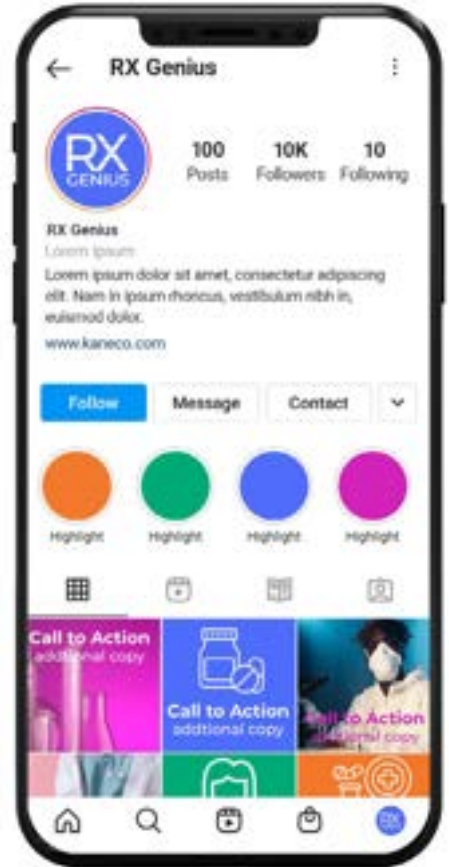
RX Genius

RX GENIUS

100 Posts

10K Followers

10 Following

RX Genius

Lorem Ipsum

Lorem ipsum dolor sit amet, consectetur adipiscing elit. Nam in ipsum rhoncus, vestibulum nibh in, euismod dolor.

www.kaneco.com

Follow

Message

Contact

Highlight

Highlight

Highlight

Highlight

Call to Action
additional copy

Call to Action
addtional copy

Call to Action
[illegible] copy